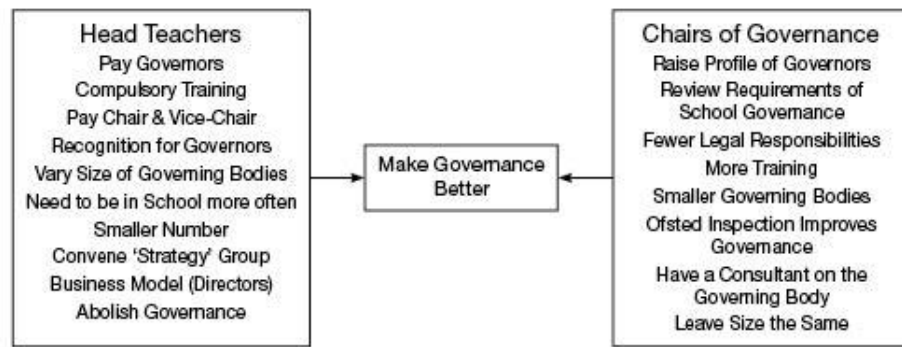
Head Teachers
Pay Governors
Compulsory Training
Pay Chair & Vice-Chair
Recognition for Governors
Vary Size of Governing Bodies
Need to be in School more often
Smaller Number
Convene 'Strategy' Group
Business Model (Directors)
Abolish Governance

Make Governance Better

Chairs of Governance
Raise Profile of Governors
Review Requirements of School Governance
Fewer Legal Responsibilities
More Training
Smaller Governing Bodies
Ofsted Inspection Improves Governance
Have a Consultant on the Governing Body
Leave Size the Same